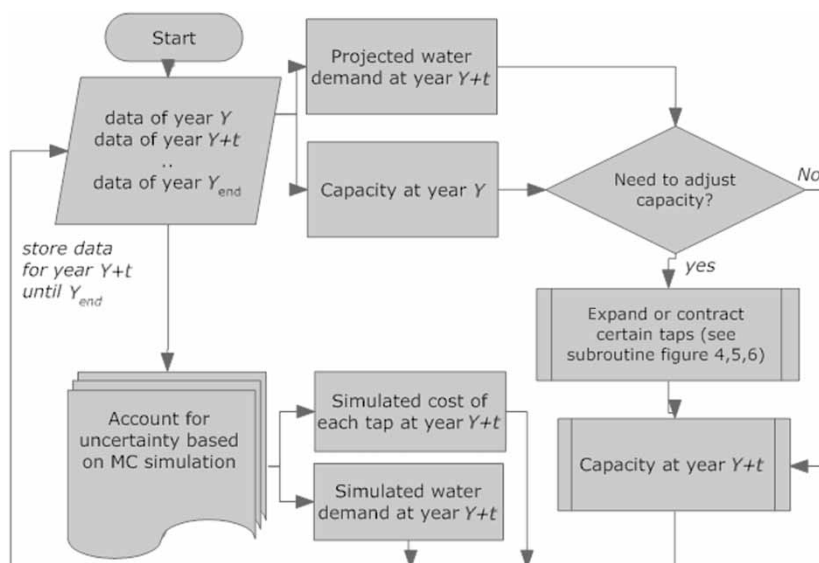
Start

data of year $Y$
data of year $Y+t$
..
data of year $Y_{end}$

Projected water demand at year $Y+t$

Capacity at year $Y$

Need to adjust capacity?

No

yes

store data for year $Y+t$ until $Y_{end}$

Expand or contract certain taps (see subroutine figure 4,5,6)

Account for uncertainty based on MC simulation

Simulated cost of each tap at year $Y+t$

Simulated water demand at year $Y+t$

Capacity at year $Y+t$